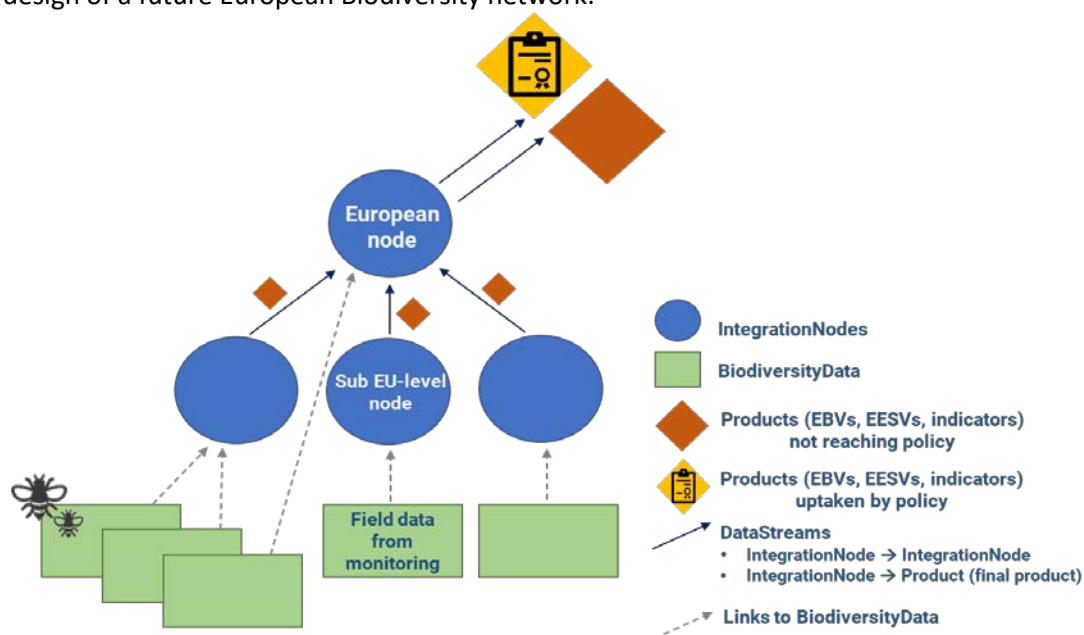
design of a future European Biodiversity network.

European node

Sub EU-level node

Field data from monitoring

IntegrationNodes

BiodiversityData

Products (EBVs, EESVs, indicators) not reaching policy

Products (EBVs, EESVs, indicators) uptaken by policy

DataStreams
• IntegrationNode → IntegrationNode
• IntegrationNode → Product (final product)

Links to BiodiversityData